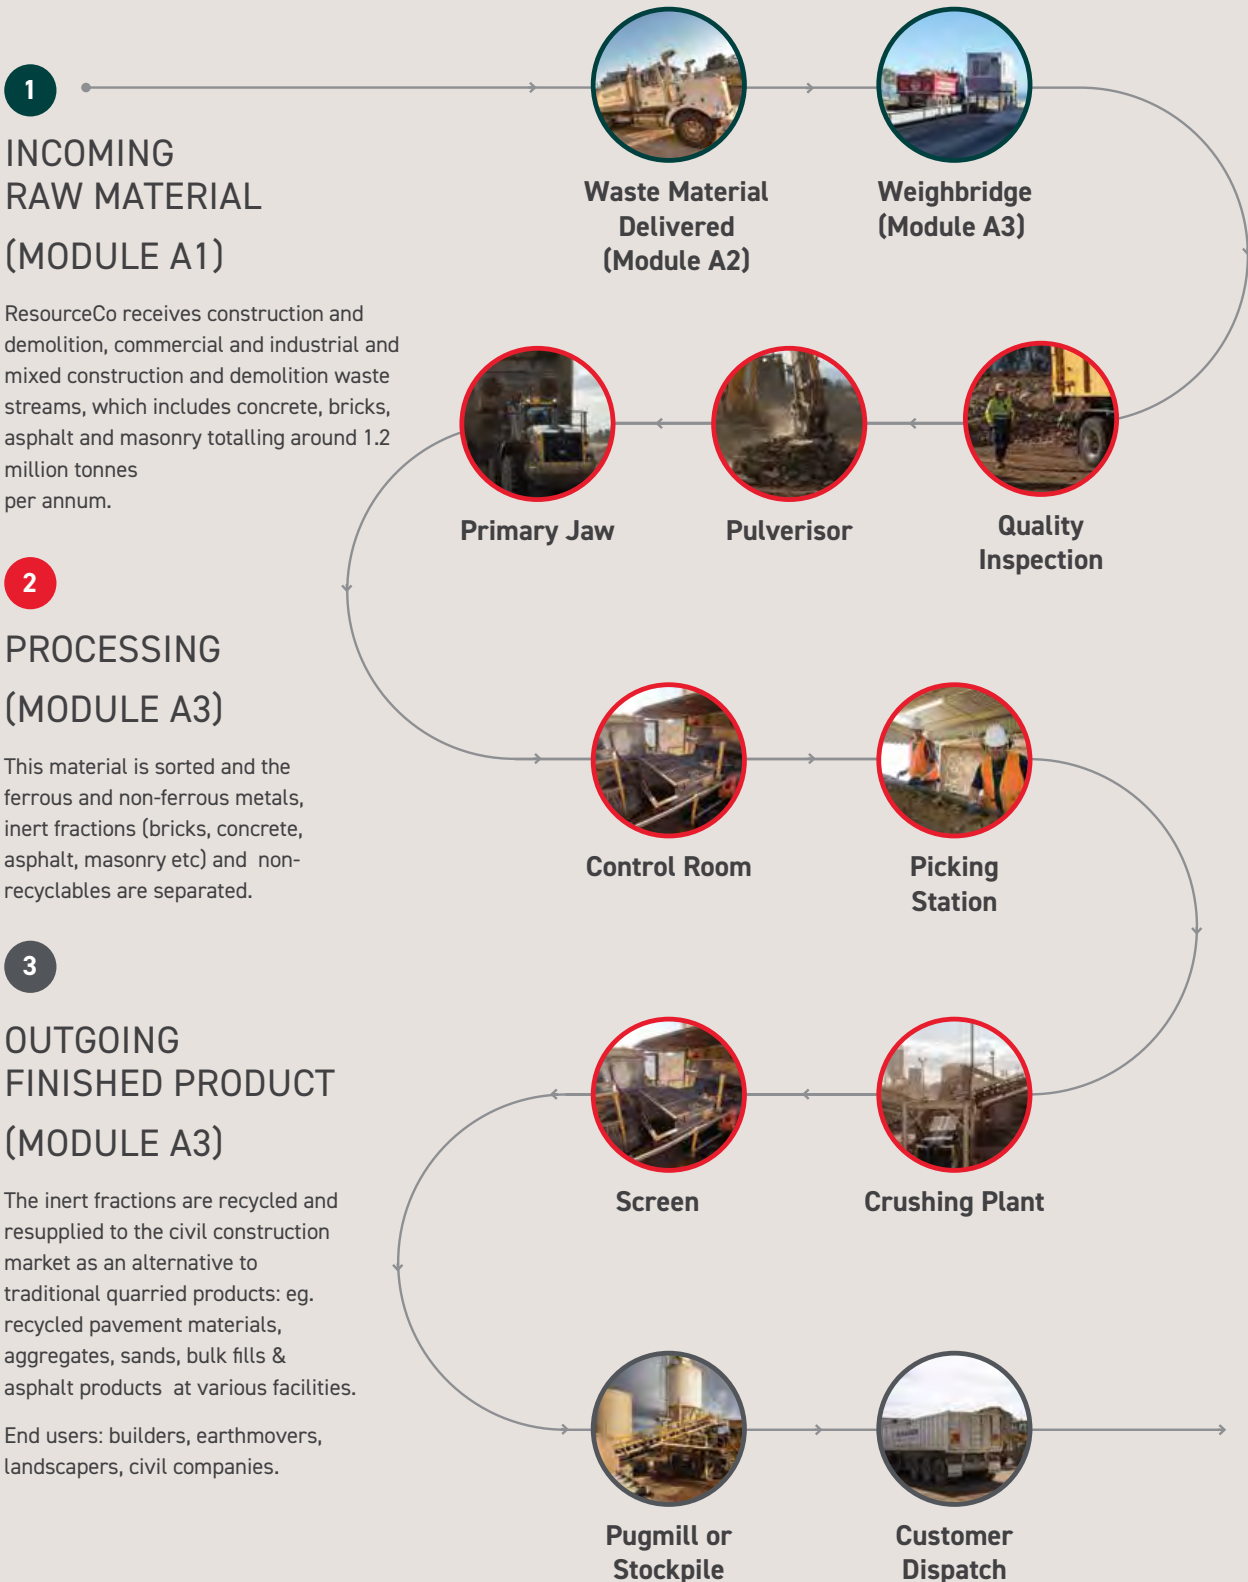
1

INCOMING RAW MATERIAL

(MODULE A1)

ResourceCo receives construction and demolition, commercial and industrial and mixed construction and demolition waste streams, which includes concrete, bricks, asphalt and masonry totalling around 1.2 million tonnes per annum.

Waste Material Delivered (Module A2)

Weighbridge (Module A3)

Primary Jaw

Pulverisor

Quality Inspection

2

PROCESSING

(MODULE A3)

This material is sorted and the ferrous and non-ferrous metals, inert fractions (bricks, concrete, asphalt, masonry etc) and non-recyclables are separated.

Control Room

Picking Station

3

OUTGOING FINISHED PRODUCT

(MODULE A3)

The inert fractions are recycled and resupplied to the civil construction market as an alternative to traditional quarried products: eg. recycled pavement materials, aggregates, sands, bulk fills & asphalt products at various facilities.

End users: builders, earthmovers, landscapers, civil companies.

Screen

Crushing Plant

Pugmill or Stockpile

Customer Dispatch